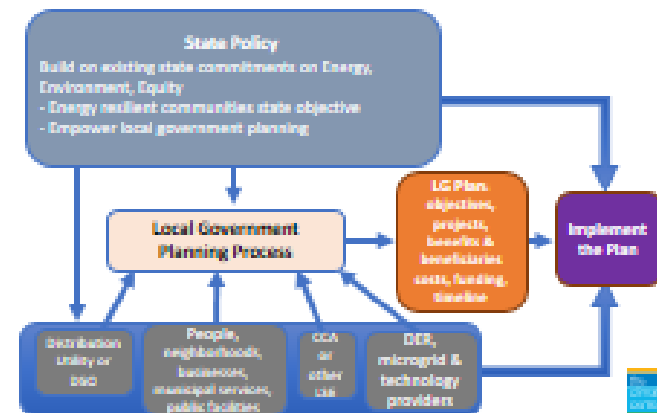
State Policy
Build on existing state commitments on Energy, Environment, Equity
- Energy resilient communities state objective
- Empower local government planning

Local Government Planning Process

LG Plan: objectives, projects, benefits & beneficiaries costs, funding, timeline

Implement the Plan

Distribution utility or DSO

People, neighborhoods, businesses, municipal services, public facilities

CCA or other LSE

DER, microgrid & technology providers

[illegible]